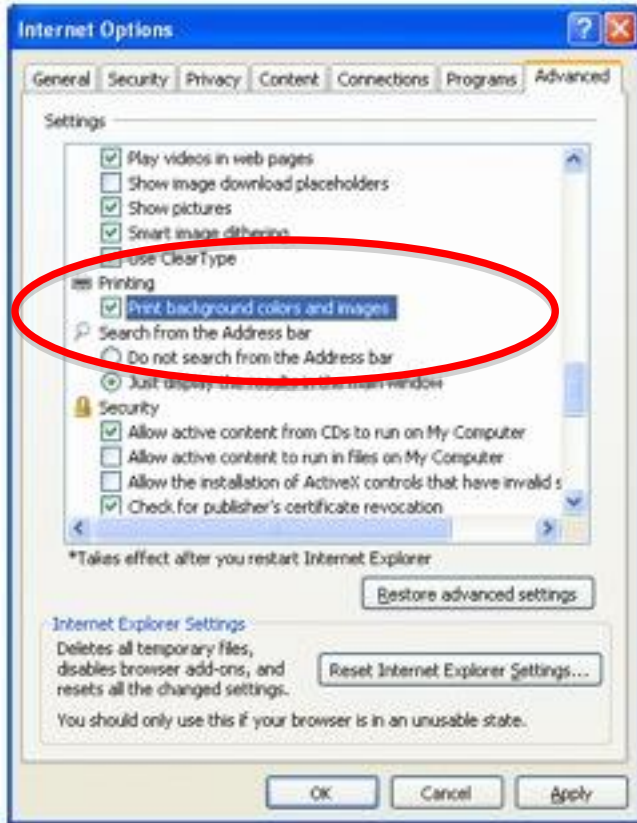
Internet Options

General | Security | Privacy | Content | Connections | Programs | Advanced

Settings

Play videos in web pages
Show image download placeholders
Show pictures
Smart image dithering
Use ClearType
Printing
Print background colors and images
Search from the Address bar
Do not search from the Address bar
Just display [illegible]
Security
Allow active content from CDs to run on My Computer
Allow active content to run in files on My Computer
Allow the installation of ActiveX controls that have invalid s
Check for publisher's certificate revocation

*Takes effect after you restart Internet Explorer

Restore advanced settings

Internet Explorer Settings
Deletes all temporary files, disables browser add-ons, and resets all the changed settings.

Reset Internet Explorer Settings...

You should only use this if your browser is in an unusable state.

OK | Cancel | Apply